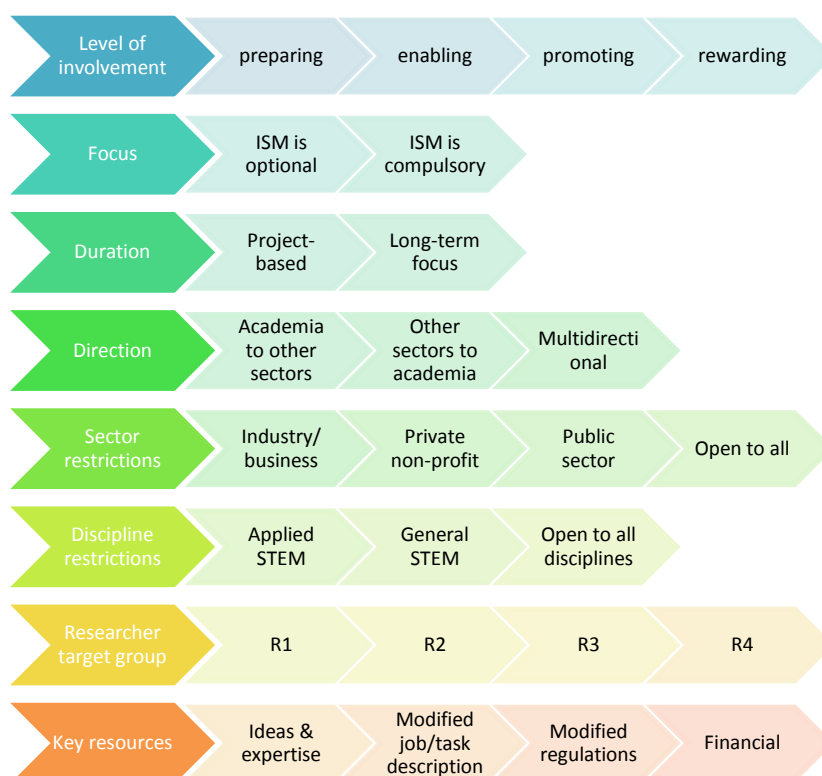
Level of involvement
preparing
enabling
promoting
rewarding

Focus
ISM is optional
ISM is compulsory

Duration
Project-based
Long-term focus

Direction
Academia to other sectors
Other sectors to academia
Multidirectional

Sector restrictions
Industry/ business
Private non-profit
Public sector
Open to all

Discipline restrictions
Applied STEM
General STEM
Open to all disciplines

Researcher target group
R1
R2
R3
R4

Key resources
Ideas & expertise
Modified job/task description
Modified regulations
Financial